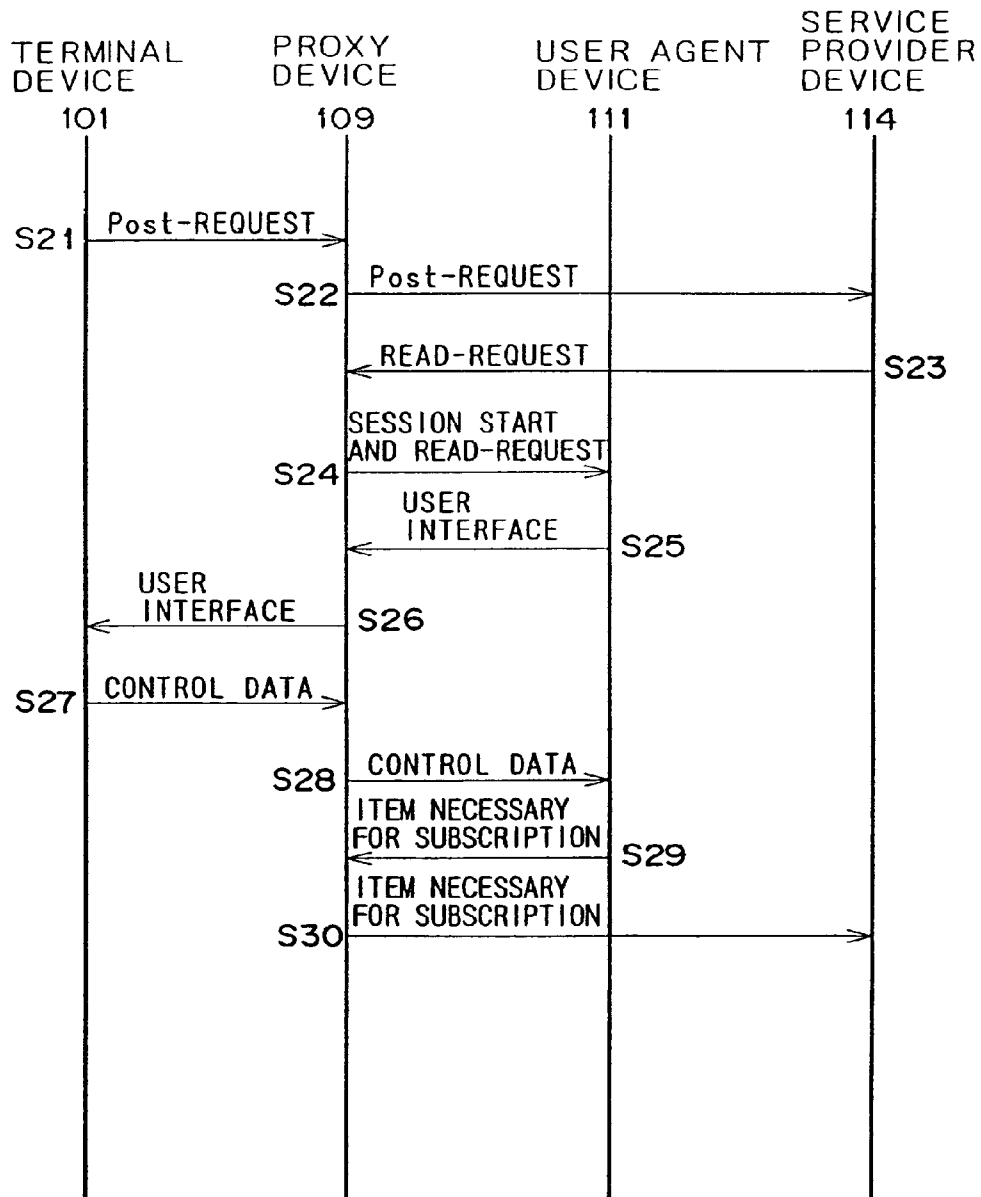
TERMINAL DEVICE
101

PROXY DEVICE
109

USER AGENT DEVICE
111

SERVICE PROVIDER DEVICE
114

S21 Post-REQUEST

S22 Post-REQUEST

READ-REQUEST S23

SESSION START AND READ-REQUEST
S24

USER INTERFACE
S25

USER INTERFACE
S26

S27 CONTROL DATA

S28 CONTROL DATA

ITEM NECESSARY FOR SUBSCRIPTION
S29

ITEM NECESSARY FOR SUBSCRIPTION
S30